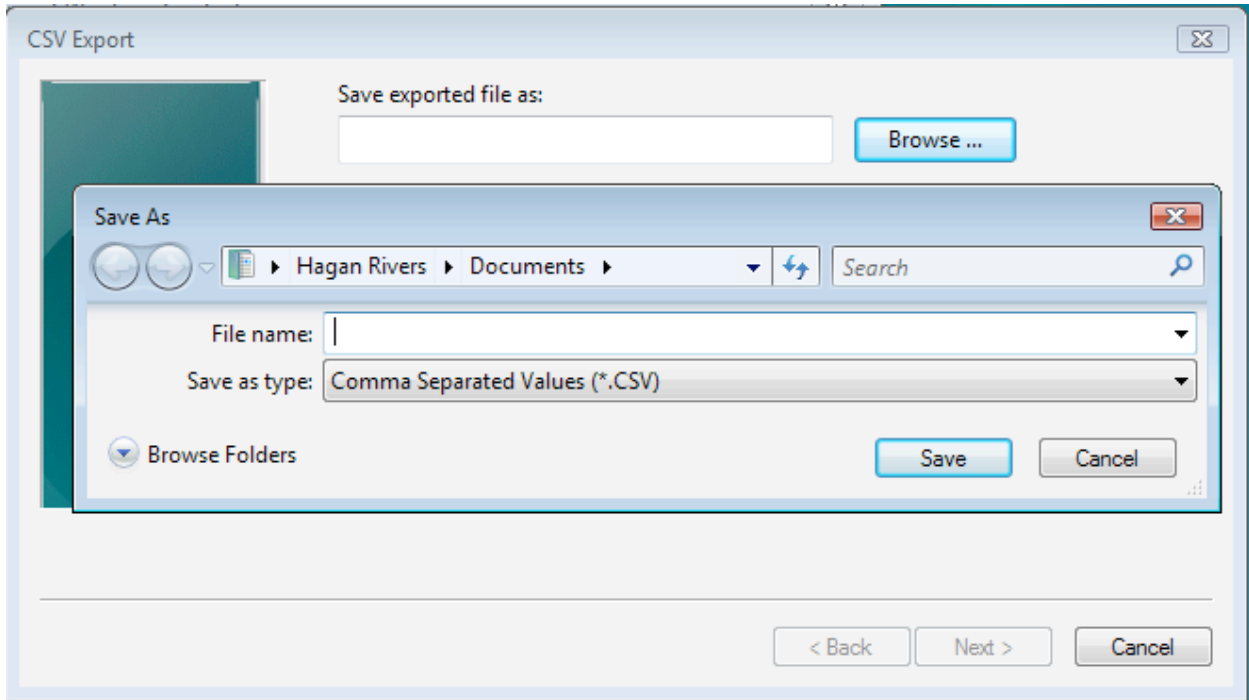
CSV Export

Save exported file as:

Browse ...

Save As

Hagan Rivers ▸ Documents ▸

Search

File name:

Save as type: Comma Separated Values (*.CSV)

Browse Folders

Save

Cancel

< Back

Next >

Cancel